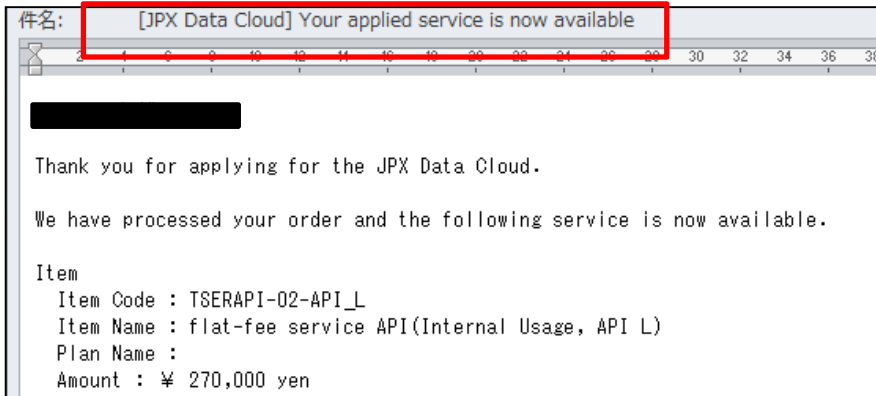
件名: [JPX Data Cloud] Your applied service is now available

2 4 6 8 10 12 14 16 18 20 22 24 26 28 30 32 34 36 38

Thank you for applying for the JPX Data Cloud.

We have processed your order and the following service is now available.

Item
Item Code : TSERAPI-02-API_L
Item Name : flat-fee service API(Internal Usage, API L)
Plan Name :
Amount : ¥ 270,000 yen